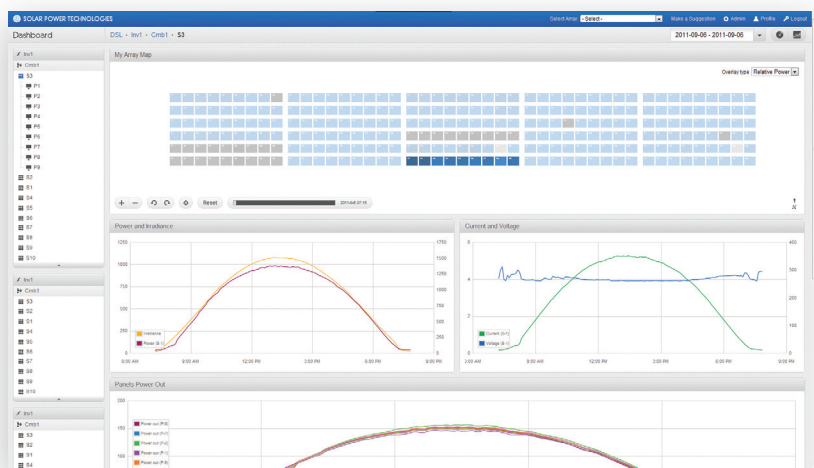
SOLAR POWER TECHNOLOGIES

Select Array -Select- Make a Suggestion Admin Profile Logout

Dashboard

DSL › Inv1 › Cmb1 › S3

2011-09-06 - 2011-09-06

Inv1
Cmb1
S3
P1
P2
P3
P4
P5
P6
P7
P8
P9
S2
S1
S4
S5
S6
S7
S8
S9
S10

Inv1
Cmb1
S3
S2
S1
S4
S5
S6
S7
S8
S9
S10

Inv1
Cmb1
S3
S2
S1
S4

My Array Map

Overlay type Relative Power

Reset

2011-9-6 07:15

Power and Irradiance

1250
1000
750
500
250
0

1750
1500
1250
1000
750
500
250
0

Irradiance
Power (S-3)

6:00 AM 9:00 AM 12:00 PM 3:00 PM 6:00 PM 9:00 PM

Current and Voltage

6
4
2
0

400
300
200
100
0

Current (S-3)
Voltage (S-3)

3:00 AM 6:00 AM 9:00 AM 12:00 PM 3:00 PM 6:00 PM 9:00 PM

Panels Power Out

200
150
100

Power out (P-9)
Power out (P-8)
Power out (P-6)
Power out (P-7)
Power out (P-5)